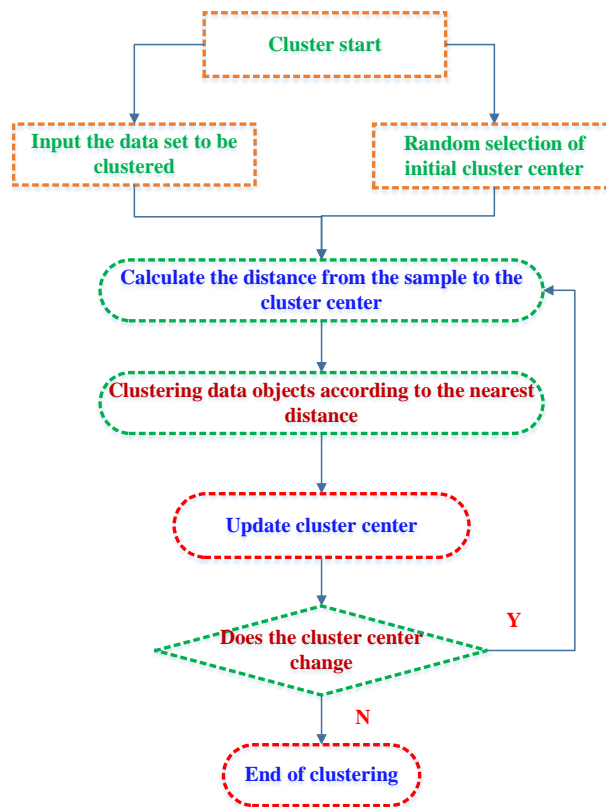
Cluster start

Input the data set to be clustered

Random selection of initial cluster center

Calculate the distance from the sample to the cluster center

Clustering data objects according to the nearest distance

Update cluster center

Does the cluster center change

Y

N

End of clustering